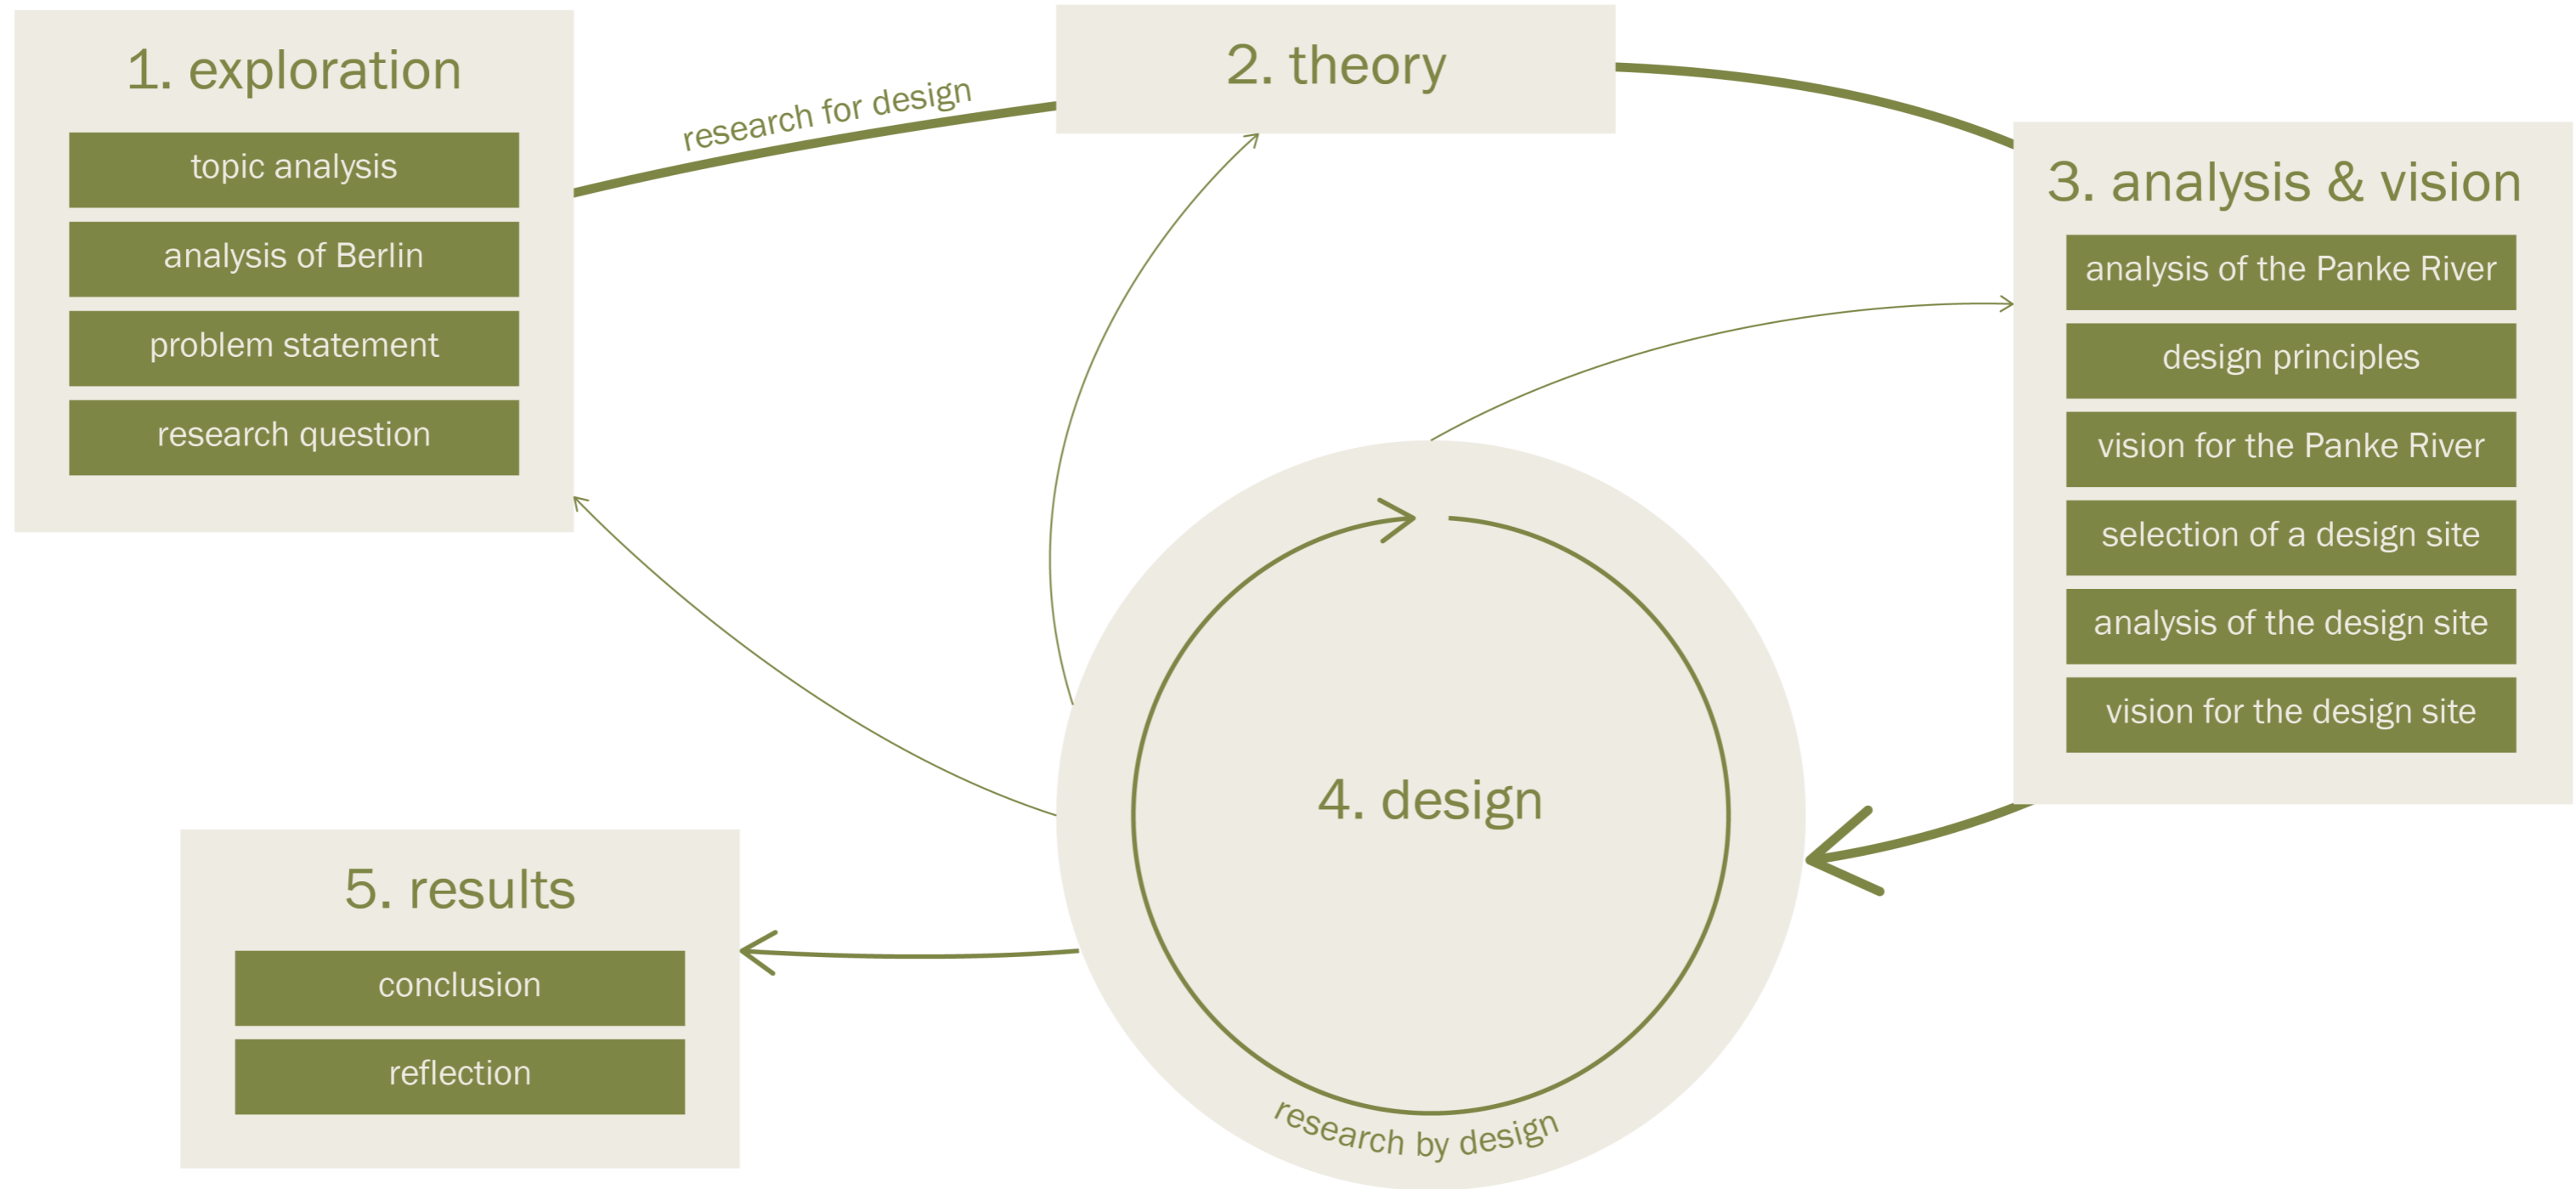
1. exploration

topic analysis

analysis of Berlin

problem statement

research question

research for design

2. theory

3. analysis & vision

analysis of the Panke River

design principles

vision for the Panke River

selection of a design site

analysis of the design site

vision for the design site

4. design

research by design

5. results

conclusion

reflection